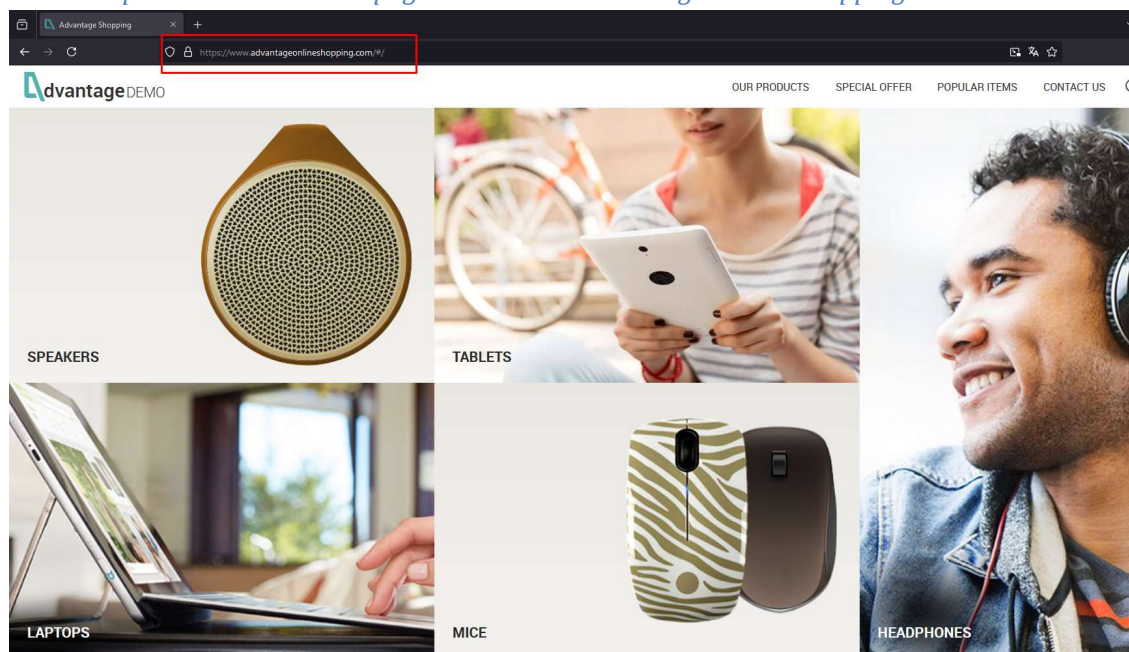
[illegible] page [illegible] Advantage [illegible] Shopping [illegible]

Advantage Shopping

https://www.advantageonlineshopping.com/#/

dvantage DEMO

OUR PRODUCTS SPECIAL OFFER POPULAR ITEMS CONTACT US

SPEAKERS

TABLETS

LAPTOPS

MICE

HEADPHONES